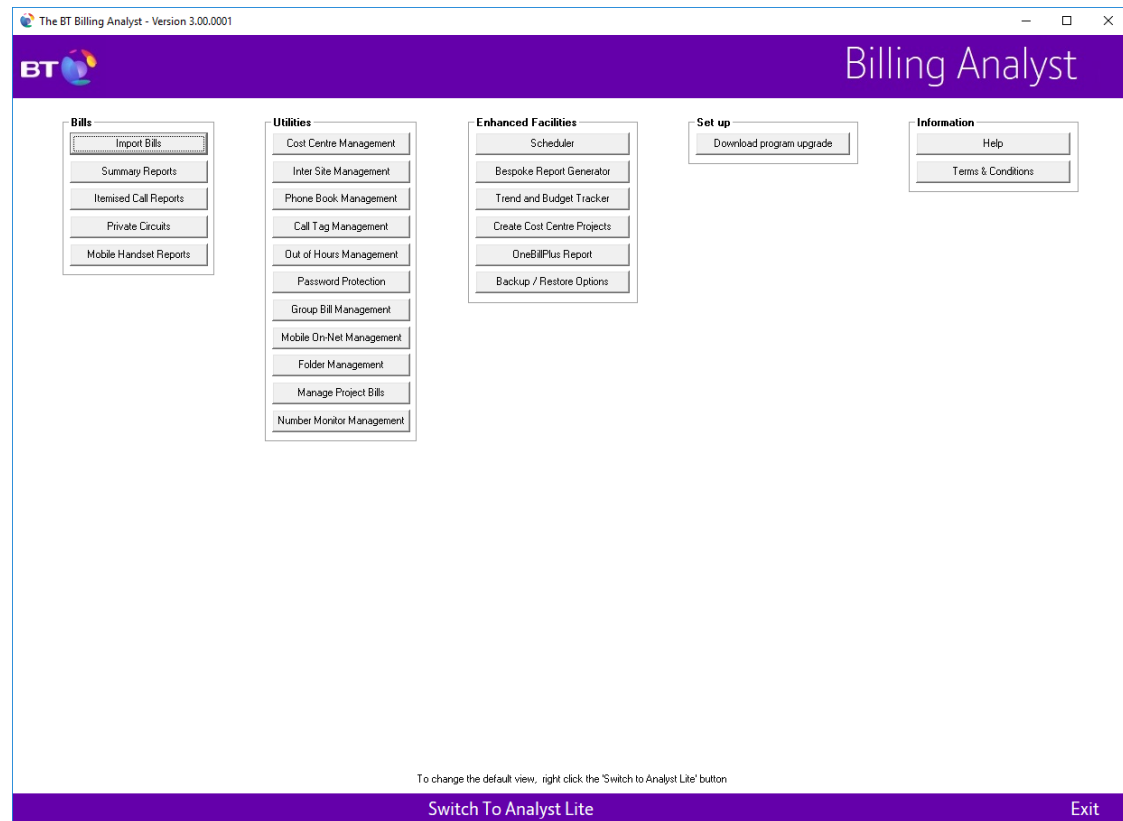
The BT Billing Analyst - Version 3.00.0001

BT

Billing Analyst

Bills
Import Bills
Summary Reports
Itemised Call Reports
Private Circuits
Mobile Handset Reports

Utilities
Cost Centre Management
Inter Site Management
Phone Book Management
Call Tag Management
Out of Hours Management
Password Protection
Group Bill Management
Mobile On-Net Management
Folder Management
Manage Project Bills
Number Monitor Management

Enhanced Facilities
Scheduler
Bespoke Report Generator
Trend and Budget Tracker
Create Cost Centre Projects
OneBillPlus Report
Backup / Restore Options

Set up
Download program upgrade

Information
Help
Terms & Conditions

To change the default view, right click the 'Switch to Analyst Lite' button

Switch To Analyst Lite

Exit